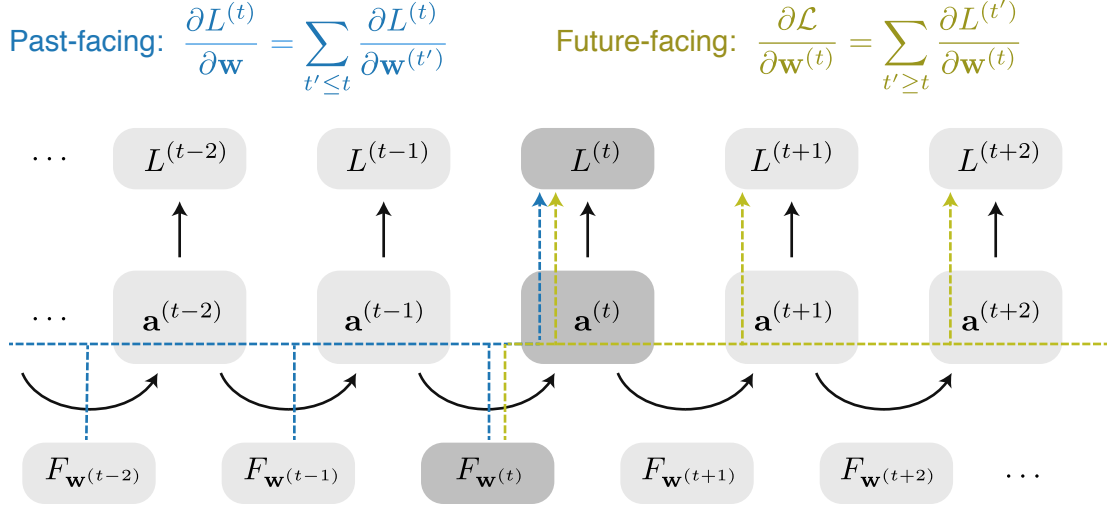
Past-facing: $\frac{\partial L^{(t)}}{\partial \mathbf{w}} = \sum_{t' \leq t} \frac{\partial L^{(t)}}{\partial \mathbf{w}^{(t')}}$

Future-facing: $\frac{\partial \mathcal{L}}{\partial \mathbf{w}^{(t)}} = \sum_{t' \geq t} \frac{\partial L^{(t')}}{\partial \mathbf{w}^{(t)}}$

$\cdots$ $L^{(t-2)}$ $L^{(t-1)}$ $L^{(t)}$ $L^{(t+1)}$ $L^{(t+2)}$

$\cdots$ $\mathbf{a}^{(t-2)}$ $\mathbf{a}^{(t-1)}$ $\mathbf{a}^{(t)}$ $\mathbf{a}^{(t+1)}$ $\mathbf{a}^{(t+2)}$

$F_{\mathbf{w}^{(t-2)}}$ $F_{\mathbf{w}^{(t-1)}}$ $F_{\mathbf{w}^{(t)}}$ $F_{\mathbf{w}^{(t+1)}}$ $F_{\mathbf{w}^{(t+2)}}$ $\cdots$